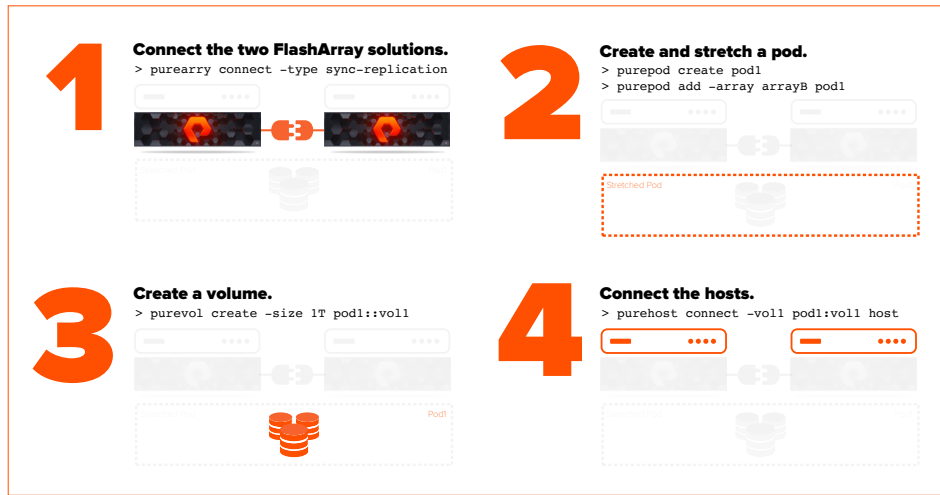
1

Connect the two FlashArray solutions.

> purearry connect -type sync-replication

2

Create and stretch a pod.

> purepod create pod1
> purepod add -array arrayB pod1

Stretched Pod

3

Create a volume.

> purevol create -size 1T pod1::vol1

Pod1

4

Connect the hosts.

> purehost connect -vol1 pod1:vol1 host